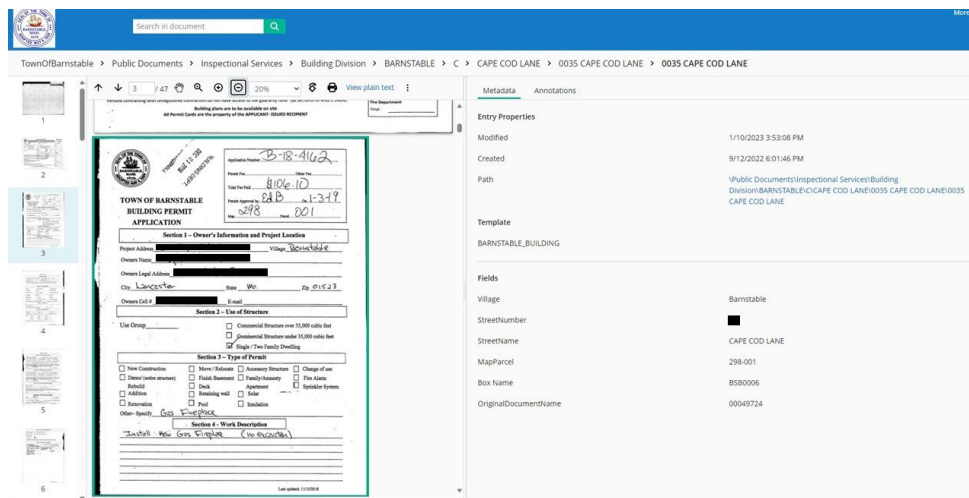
Search in document

More

TownOfBarnstable > Public Documents > Inspectional Services > Building Division > BARNSTABLE > C > CAPE COD LANE > 0035 CAPE COD LANE > 0035 CAPE COD LANE

3 /47 20% View plain text

Building plans are to be available on site
All Permit Cards are the property of the APPLICANT - ISSUED RECIPIENT

Fire Department

1

2

3

4

5

6

TOWN OF BARNSTABLE
BUILDING PERMIT
APPLICATION

Application Number B-18-4162
Permit Fee
Other Fee
Total Fee Paid $106.10
Permit Approved by 2d B Dt 1-3-19
Map 298 Parcel 001

Section 1 – Owner's Information and Project Location

Project Address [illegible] Village Barnstable
Owners Name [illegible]
Owners Legal Address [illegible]
City Lancaster State MA Zip 01523
Owners Cell # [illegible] E-mail

Section 2 – Use of Structure

Use Group
Commercial Structure over 35,000 cubic feet
Commercial Structure under 35,000 cubic feet
Single / Two Family Dwelling

Section 3 – Type of Permit

New Construction
Demo (entire structure)
Rebuild
Addition
Renovation
Other- Specify Gas Fireplace
Move / Relocate
Finish Basement
Deck
Retaining wall
Pool
Accessory Structure
Family/Amnesty
Apartment
Solar
Insulation
Change of use
Fire Alarm
Sprinkler System

Section 4 - Work Description

Install New Gas Fireplace (no excavation)

Last updated: 11/15/2018

Metadata Annotations

Entry Properties

Modified 1/10/2023 3:53:08 PM

Created 9/12/2022 6:01:46 PM

Path \Public Documents\Inspectional Services\Building Division\BARNSTABLE\C\CAPE COD LANE\0035 CAPE COD LANE\0035 CAPE COD LANE

Template

BARNSTABLE_BUILDING

Fields

Village Barnstable

StreetNumber

StreetName CAPE COD LANE

MapParcel 298-001

Box Name BSB0006

OriginalDocumentName 00049724